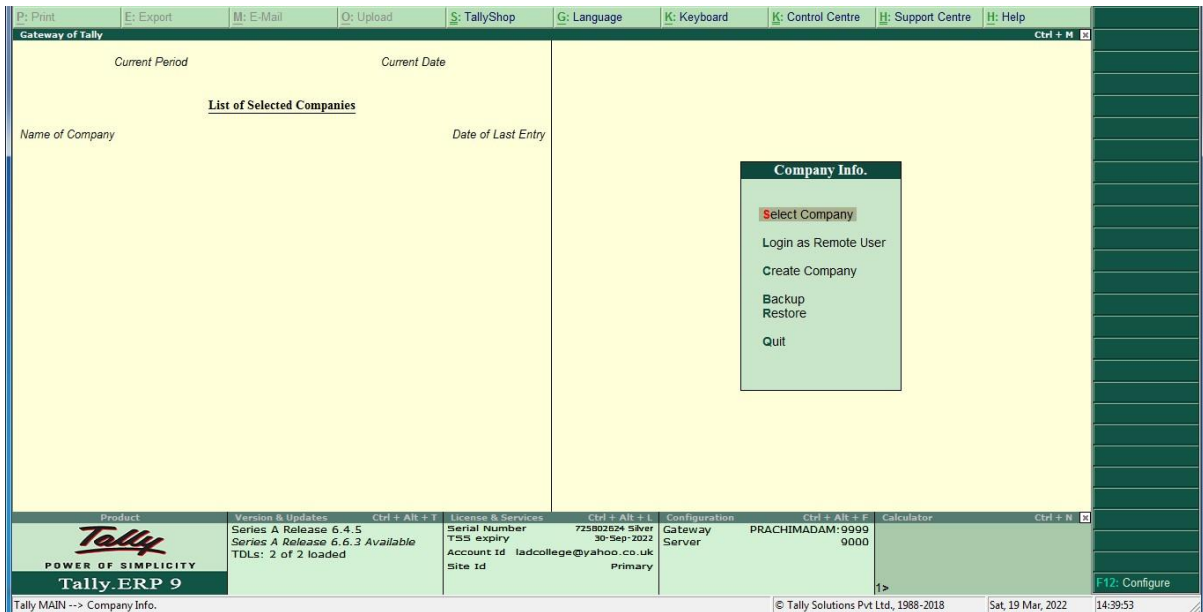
P: Print | E: Export | M: E-Mail | O: Upload | S: TallyShop | G: Language | K: Keyboard | K: Control Centre | H: Support Centre | H: Help

Gateway of Tally | Ctrl + M

Current Period | Current Date

List of Selected Companies

Name of Company | Date of Last Entry

Company Info.

Select Company

Login as Remote User

Create Company

Backup
Restore

Quit

Product

Tally
POWER OF SIMPLICITY
Tally.ERP 9

Version & Updates | Ctrl + Alt + T
Series A Release 6.4.5
Series A Release 6.6.3 Available
TDLs: 2 of 2 loaded

License & Services | Ctrl + Alt + L
Serial Number 725802624 Silver
TSS expiry 30-Sep-2022
Account Id ladcollege@yahoo.co.uk
Site Id Primary

Configuration | Ctrl + Alt + F
Gateway PRACHIMADAM:9999
Server 9000

Calculator | Ctrl + N

1>

F12: Configure

Tally MAIN --> Company Info.

© Tally Solutions Pvt Ltd., 1988-2018 | Sat, 19 Mar, 2022 | 14:39:53